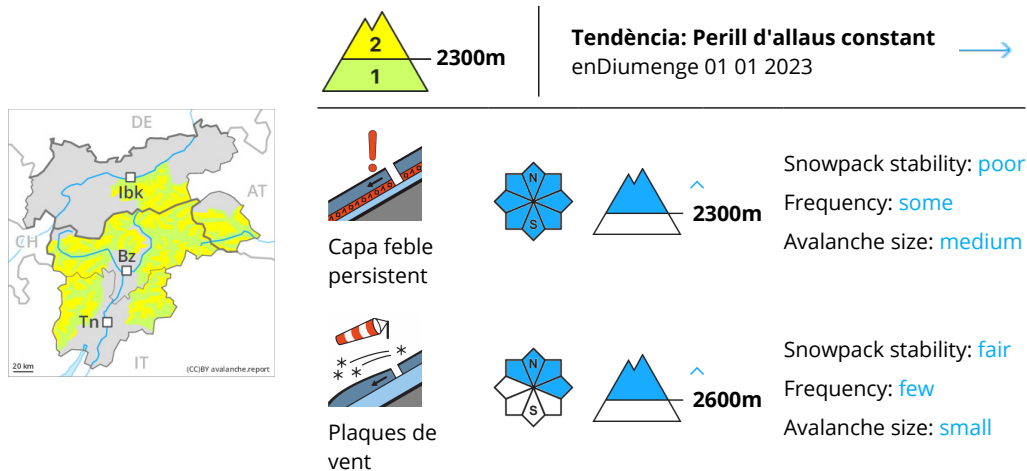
DE
AT
CH
Ibk
Bz
Tn
IT
20 km
(CC)BY avalanche.report

2
1
2300m

Tendència: Perill d'allaus constant
enDiumenge 01 01 2023

Capa feble persistent
N
S
2300m
Snowpack stability: poor
Frequency: some
Avalanche size: medium

Plaques de vent
N
S
2600m
Snowpack stability: fair
Frequency: few
Avalanche size: small